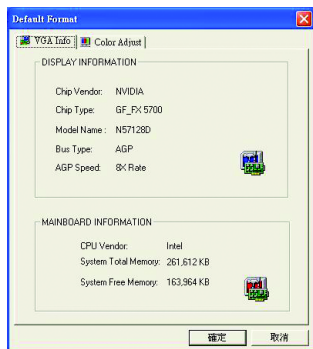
Default Format

VGA Info | Color Adjust

DISPLAY INFORMATION

Chip Vendor: NVIDIA

Chip Type: GF_FX 5700

Model Name: N57128D

Bus Type: AGP

AGP Speed: 8X Rate

MAINBOARD INFORMATION

CPU Vendor: Intel

System Total Memory: 261,612 KB

System Free Memory: 163,964 KB

確定

取消